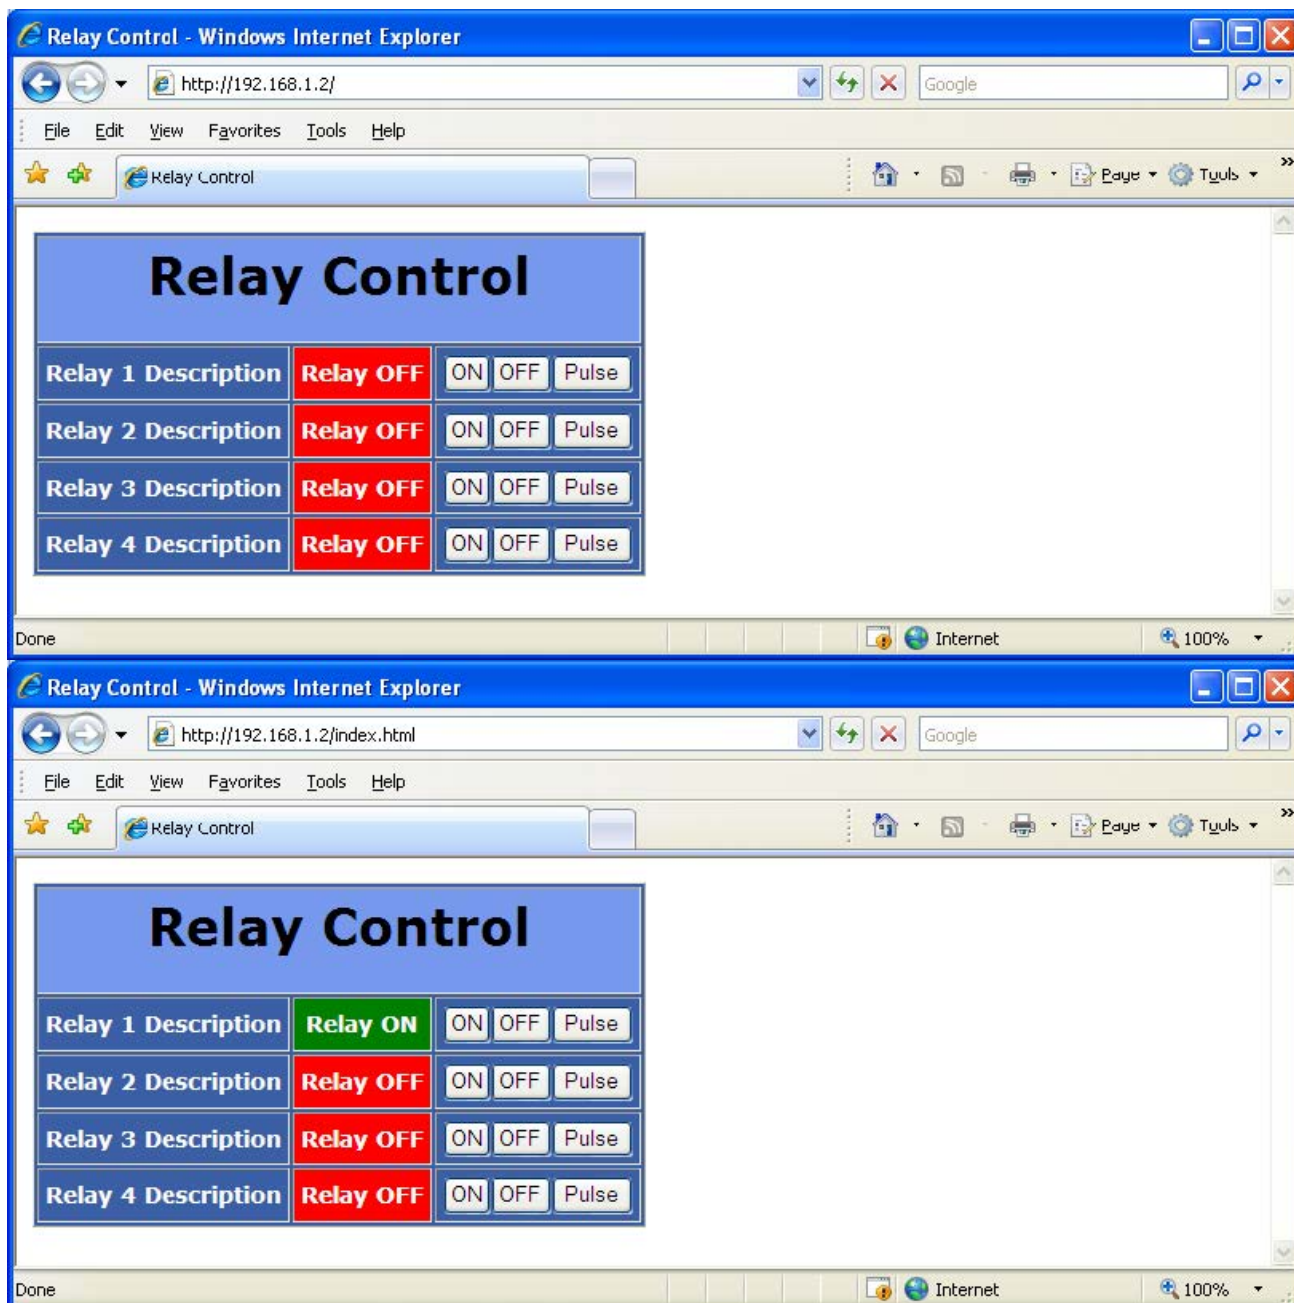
Relay Control - Windows Internet Explorer

http://192.168.1.2/

Google

File Edit View Favorites Tools Help

Relay Control

Page Tools

Relay Control

| Relay 1 Description | Relay OFF | ON OFF Pulse |
|---|---|---|
| Relay 2 Description | Relay OFF | ON OFF Pulse |
| Relay 3 Description | Relay OFF | ON OFF Pulse |
| Relay 4 Description | Relay OFF | ON OFF Pulse |

Done

Internet

100%

Relay Control - Windows Internet Explorer

http://192.168.1.2/index.html

Google

File Edit View Favorites Tools Help

Relay Control

Page Tools

Relay Control

| Relay 1 Description | Relay ON | ON OFF Pulse |
|---|---|---|
| Relay 2 Description | Relay OFF | ON OFF Pulse |
| Relay 3 Description | Relay OFF | ON OFF Pulse |
| Relay 4 Description | Relay OFF | ON OFF Pulse |

Done

Internet

100%